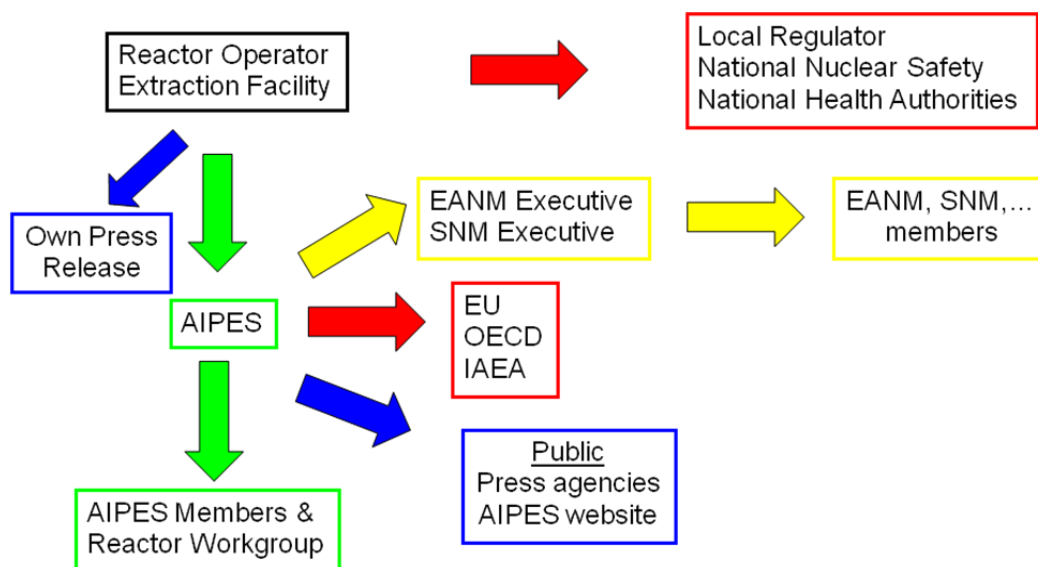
Reactor Operator
Extraction Facility

Local Regulator
National Nuclear Safety
National Health Authorities

Own Press Release

EANM Executive
SNM Executive

EANM, SNM,... members

AIPES

EU
OECD
IAEA

Public
Press agencies
AIPES website

AIPES Members &
Reactor Workgroup